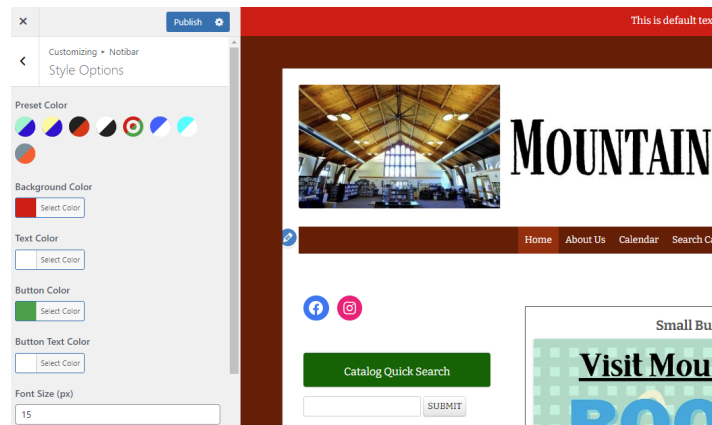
×

Publish

Customizing ▸ Notibar
Style Options

Preset Color

Background Color
Select Color

Text Color
Select Color

Button Color
Select Color

Button Text Color
Select Color

Font Size (px)
15

This is default tex

MOUNTAIN

Home About Us Calendar Search Ca

Catalog Quick Search

SUBMIT

Small Bu

Visit Mou

BOO